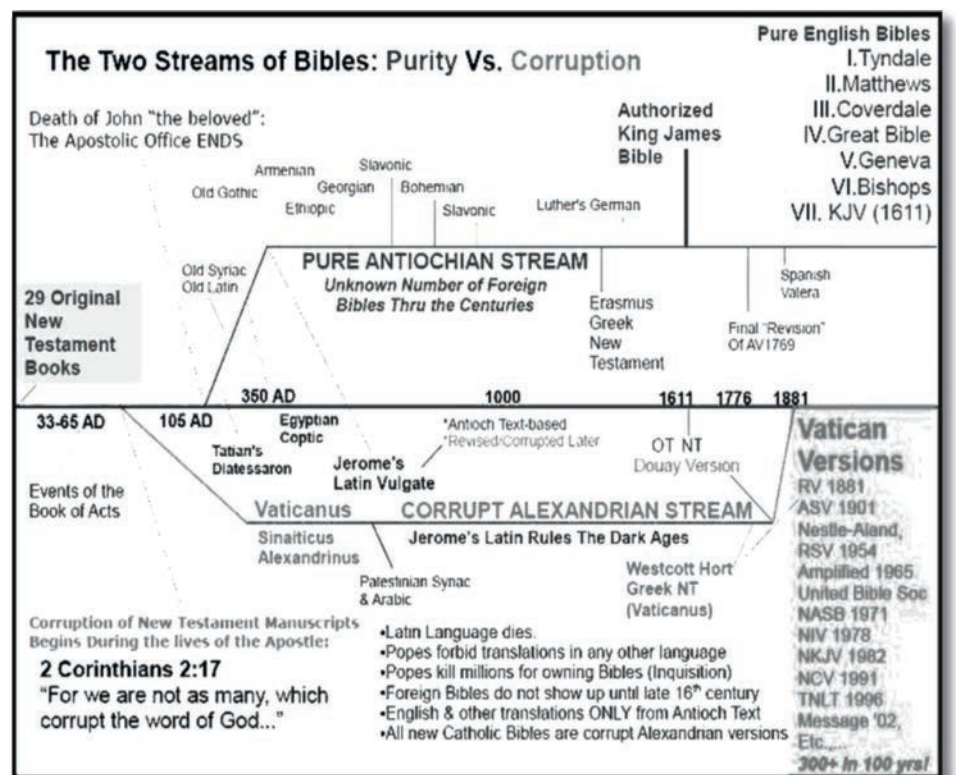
The Two Streams of Bibles: Purity Vs. Corruption

Pure English Bibles
I.Tyndale
II.Matthews
III.Coverdale
IV.Great Bible
V.Geneva
VI.Bishops
VII. KJV (1611)

Death of John "the beloved": The Apostolic Office ENDS

Authorized King James Bible

Armenian
Slavonic
Old Gothic
Georgian
Bohemian
Ethiopic
Slavonic
Luther's German

PURE ANTIOCHIAN STREAM
Unknown Number of Foreign Bibles Thru the Centuries

Old Syriac
Old Latin

Spanish Valera

29 Original New Testament Books

Erasmus Greek New Testament

Final "Revision" Of AV1769

350 AD
1000
1611
1776
1881

33-65 AD
105 AD
Egyptian Coptic
Tatian's Diatessaron
*Antioch Text-based
*Revised/Corrupted Later
Jerome's Latin Vulgate
OT NT
Douay Version

Vatican Versions
RV 1881
ASV 1901
Nestle-Aland,
RSV 1954
Amplified 1965
United Bible Soc
NASB 1971
NIV 1978
NKJV 1982
NCV 1991
TNLT 1996
Message '02,
Etc....
300+ in 100 yrs!

Events of the Book of Acts

Vaticanus
CORRUPT ALEXANDRIAN STREAM
Sinaiticus
Alexandrinus
Jerome's Latin Rules The Dark Ages

Palestinian Synac & Arabic

Westcott Hort Greek NT (Vaticanus)

Corruption of New Testament Manuscripts Begins During the lives of the Apostle:
2 Corinthians 2:17
"For we are not as many, which corrupt the word of God..."

•Latin Language dies.
•Popes forbid translations in any other language
•Popes kill millions for owning Bibles (Inquisition)
•Foreign Bibles do not show up until late 16th century
•English & other translations ONLY from Antioch Text
•All new Catholic Bibles are corrupt Alexandrian versions